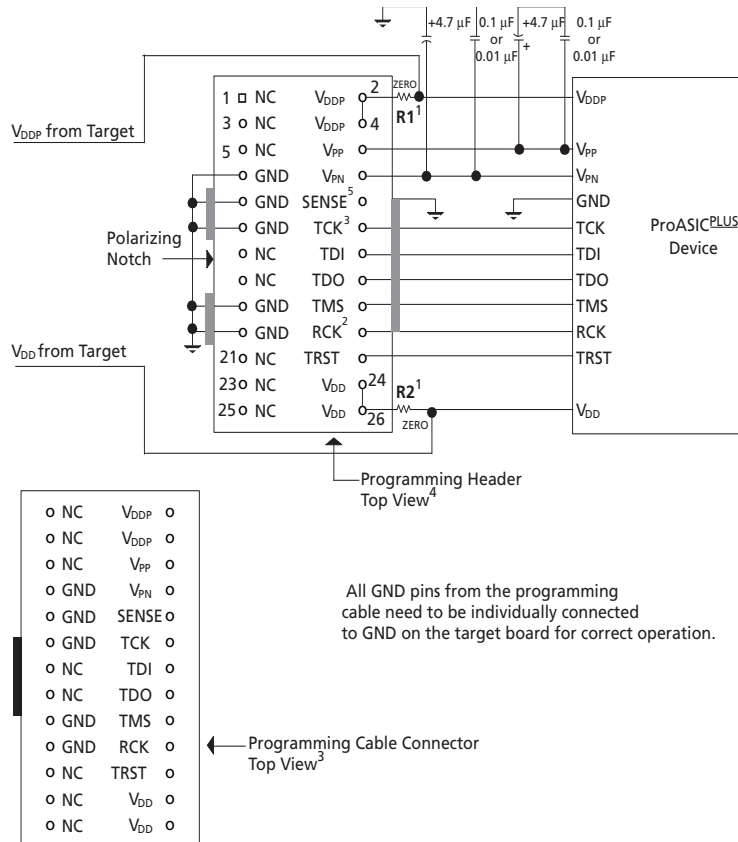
+4.7 µF
0.1 µF or 0.01 µF
+4.7 µF
+
0.1 µF or 0.01 µF

$V_{DDP}$ from Target

1 NC
3 NC
5 NC
GND
GND
GND
NC
NC
GND
GND
21 NC
23 NC
25 NC

$V_{DDP}$ 2
$V_{DDP}$ 4
$V_{PP}$
$V_{PN}$
SENSE$^5$
TCK$^3$
TDI
TDO
TMS
RCK$^2$
TRST
$V_{DD}$ 24
$V_{DD}$ 26

ZERO
R1$^1$
R2$^1$
ZERO

Polarizing Notch

$V_{DD}$ from Target

$V_{DDP}$
$V_{PP}$
$V_{PN}$
GND
TCK
TDI
TDO
TMS
RCK
TRST
$V_{DD}$

ProASIC$^{PLUS}$ Device

Programming Header Top View$^4$

NC $V_{DDP}$
NC $V_{DDP}$
NC $V_{PP}$
GND $V_{PN}$
GND SENSE
GND TCK
NC TDI
NC TDO
GND TMS
GND RCK
NC TRST
NC $V_{DD}$
NC $V_{DD}$

All GND pins from the programming cable need to be individually connected to GND on the target board for correct operation.

Programming Cable Connector Top View$^3$